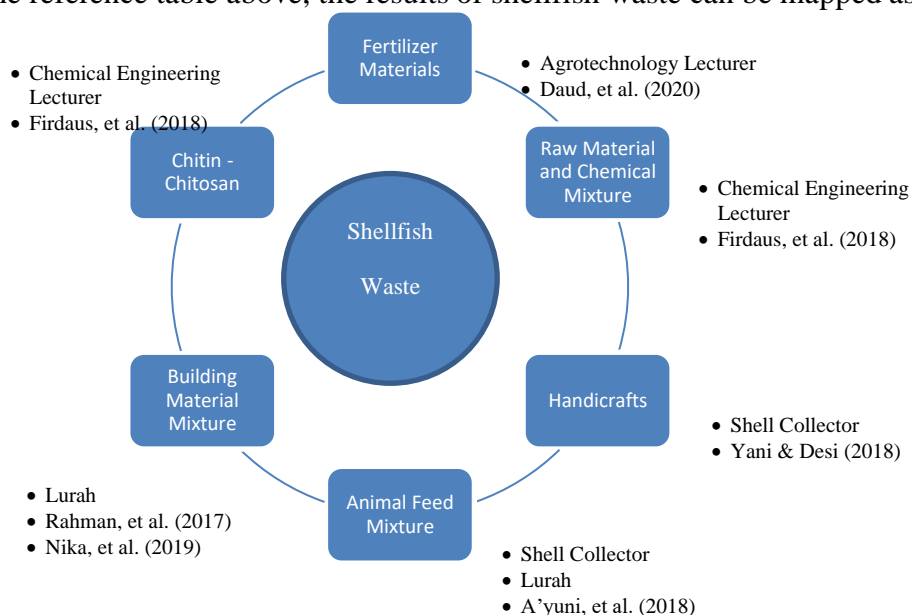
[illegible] reference table above, the results of shellfish waste can be mapped as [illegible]

Fertilizer Materials

• Agrotechnology Lecturer
• Daud, et al. (2020)

• Chemical Engineering Lecturer
• Firdaus, et al. (2018)

Chitin - Chitosan

Raw Material and Chemical Mixture

• Chemical Engineering Lecturer
• Firdaus, et al. (2018)

Shellfish

Waste

Building Material Mixture

Handicrafts

• Shell Collector
• Yani & Desi (2018)

• Lurah
• Rahman, et al. (2017)
• Nika, et al. (2019)

Animal Feed Mixture

• Shell Collector
• Lurah
• A'yuni, et al. (2018)